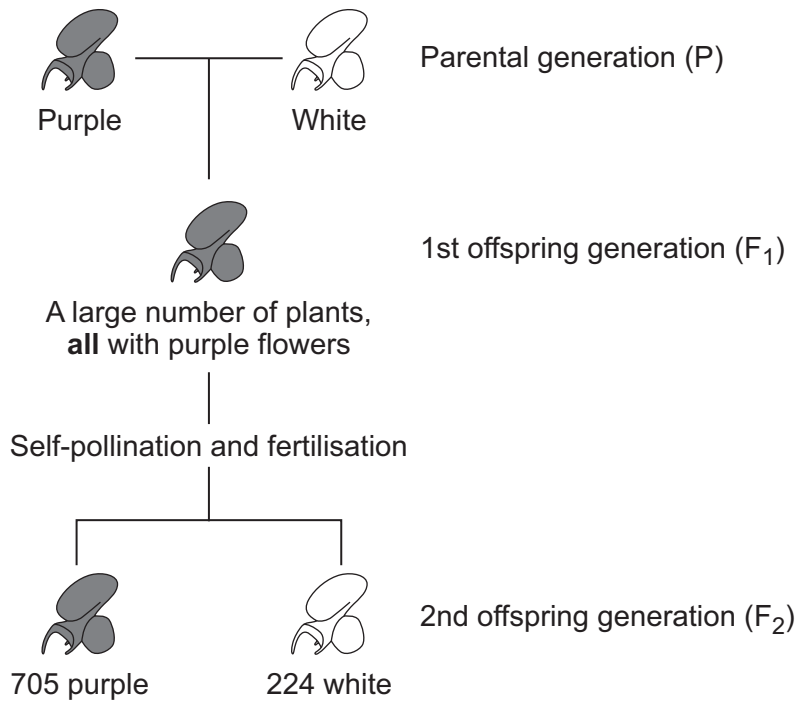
Parental generation (P)

Purple

White

1st offspring generation ($F_1$)

A large number of plants, **all** with purple flowers

Self-pollination and fertilisation

2nd offspring generation ($F_2$)

705 purple

224 white